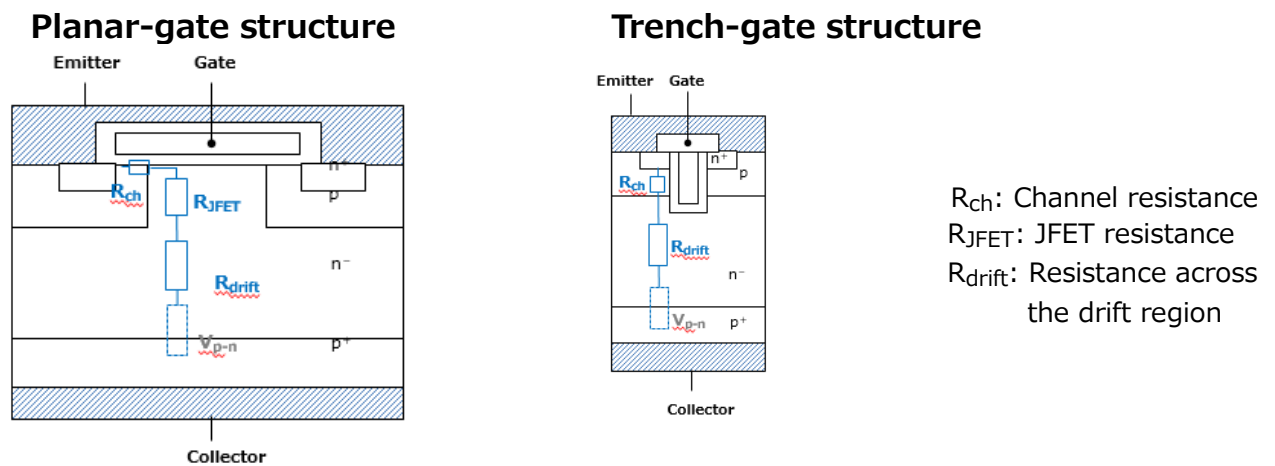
Planar-gate structure

Emitter
Gate
$n^+$
$R_{ch}$
p
$R_{JFET}$
$n^-$
$R_{drift}$
$V_{p-n}$
$p^+$
Collector

Trench-gate structure

Emitter
Gate
$n^+$
p
$R_{ch}$
$R_{drift}$
$n^-$
$V_{p-n}$
$p^+$
Collector

$R_{ch}$: Channel resistance
$R_{JFET}$: JFET resistance
$R_{drift}$: Resistance across the drift region